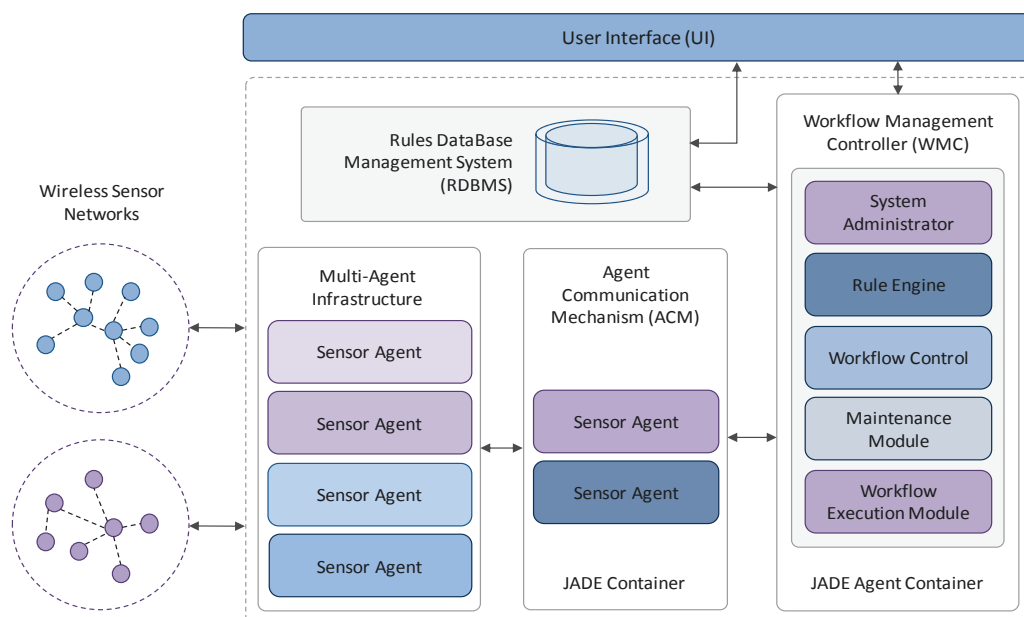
User Interface (UI)

Rules DataBase Management System (RDBMS)

Workflow Management Controller (WMC)

System Administrator

Rule Engine

Workflow Control

Maintenance Module

Workflow Execution Module

JADE Agent Container

Wireless Sensor Networks

Multi-Agent Infrastructure

Sensor Agent

Sensor Agent

Sensor Agent

Sensor Agent

Agent Communication Mechanism (ACM)

Sensor Agent

Sensor Agent

JADE Container